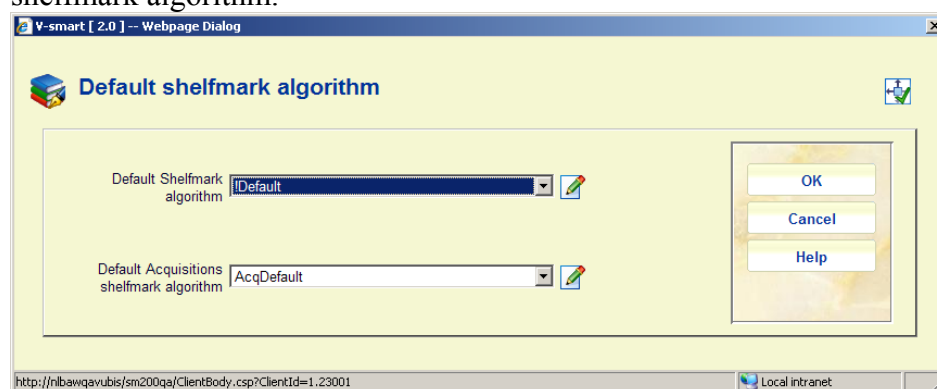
shelfmark algorithm.

V-smart [ 2.0 ] -- Webpage Dialog

Default shelfmark algorithm

Default Shelfmark algorithm !Default

Default Acquisitions shelfmark algorithm AcqDefault

OK

Cancel

Help

http://nlbawqavubis/sm200qa/ClientBody.csp?ClientId=1.23001

Local intranet